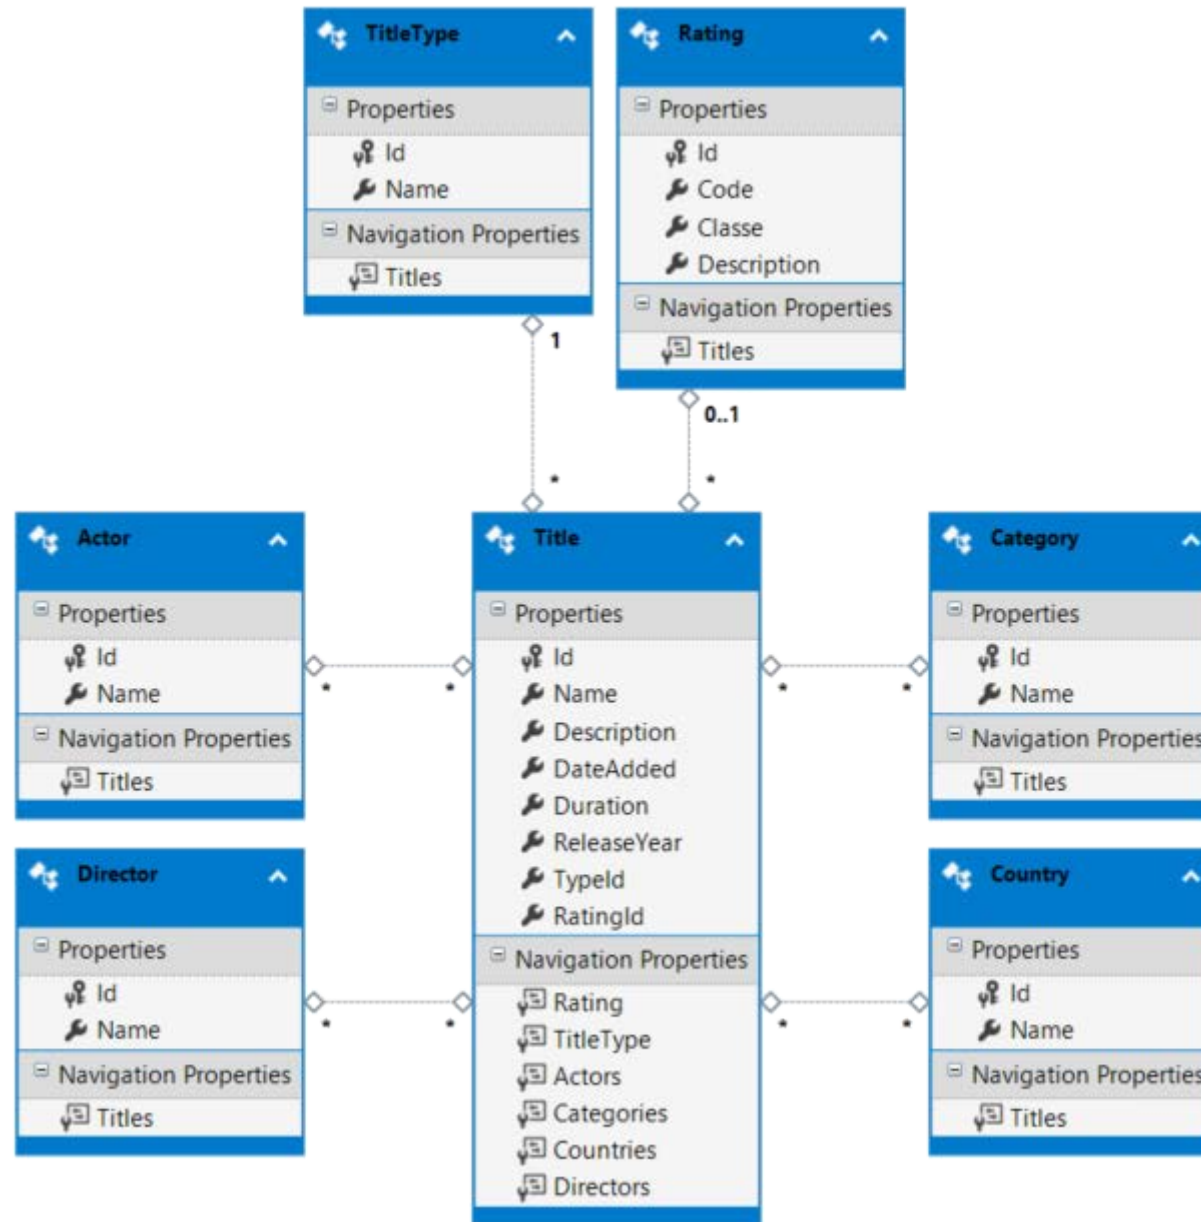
TitleType

Properties
Id
Name
Navigation Properties
Titles

Rating

Properties
Id
Code
Classe
Description
Navigation Properties
Titles

1
*
0..1
*

Actor

Properties
Id
Name
Navigation Properties
Titles

Title

Properties
Id
Name
Description
DateAdded
Duration
ReleaseYear
TypeId
RatingId
Navigation Properties
Rating
TitleType
Actors
Categories
Countries
Directors

Category

Properties
Id
Name
Navigation Properties
Titles

Director

Properties
Id
Name
Navigation Properties
Titles

Country

Properties
Id
Name
Navigation Properties
Titles

*
*
*
*
*
*
*
*